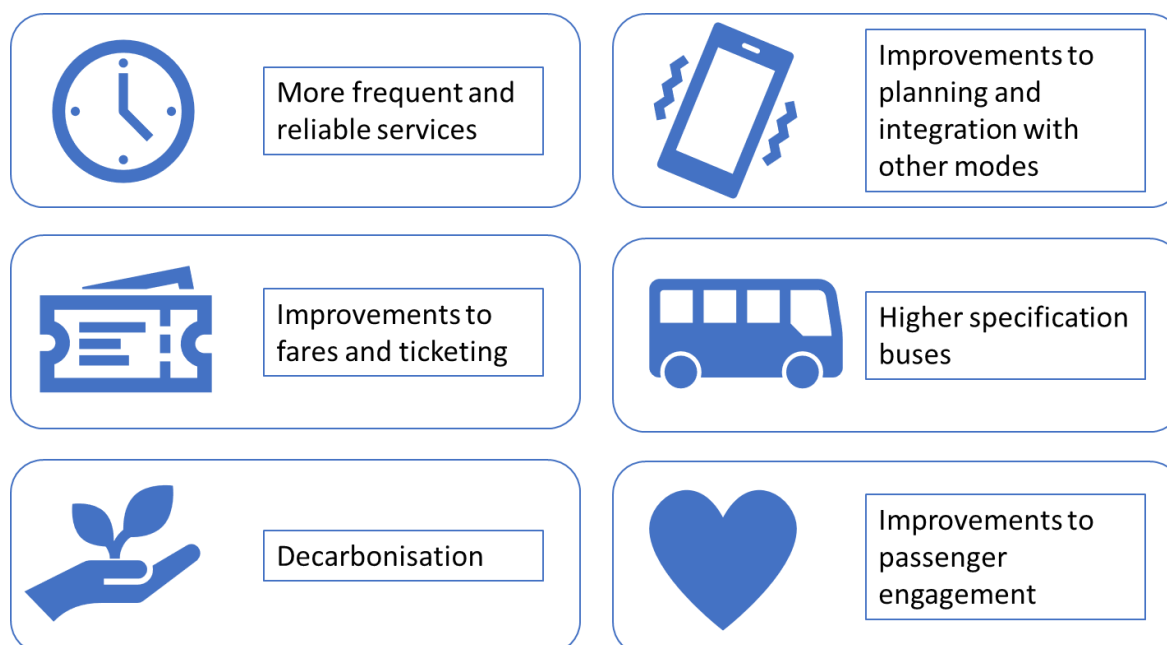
More frequent and reliable services

Improvements to planning and integration with other modes

Improvements to fares and ticketing

Higher specification buses

Decarbonisation

Improvements to passenger engagement